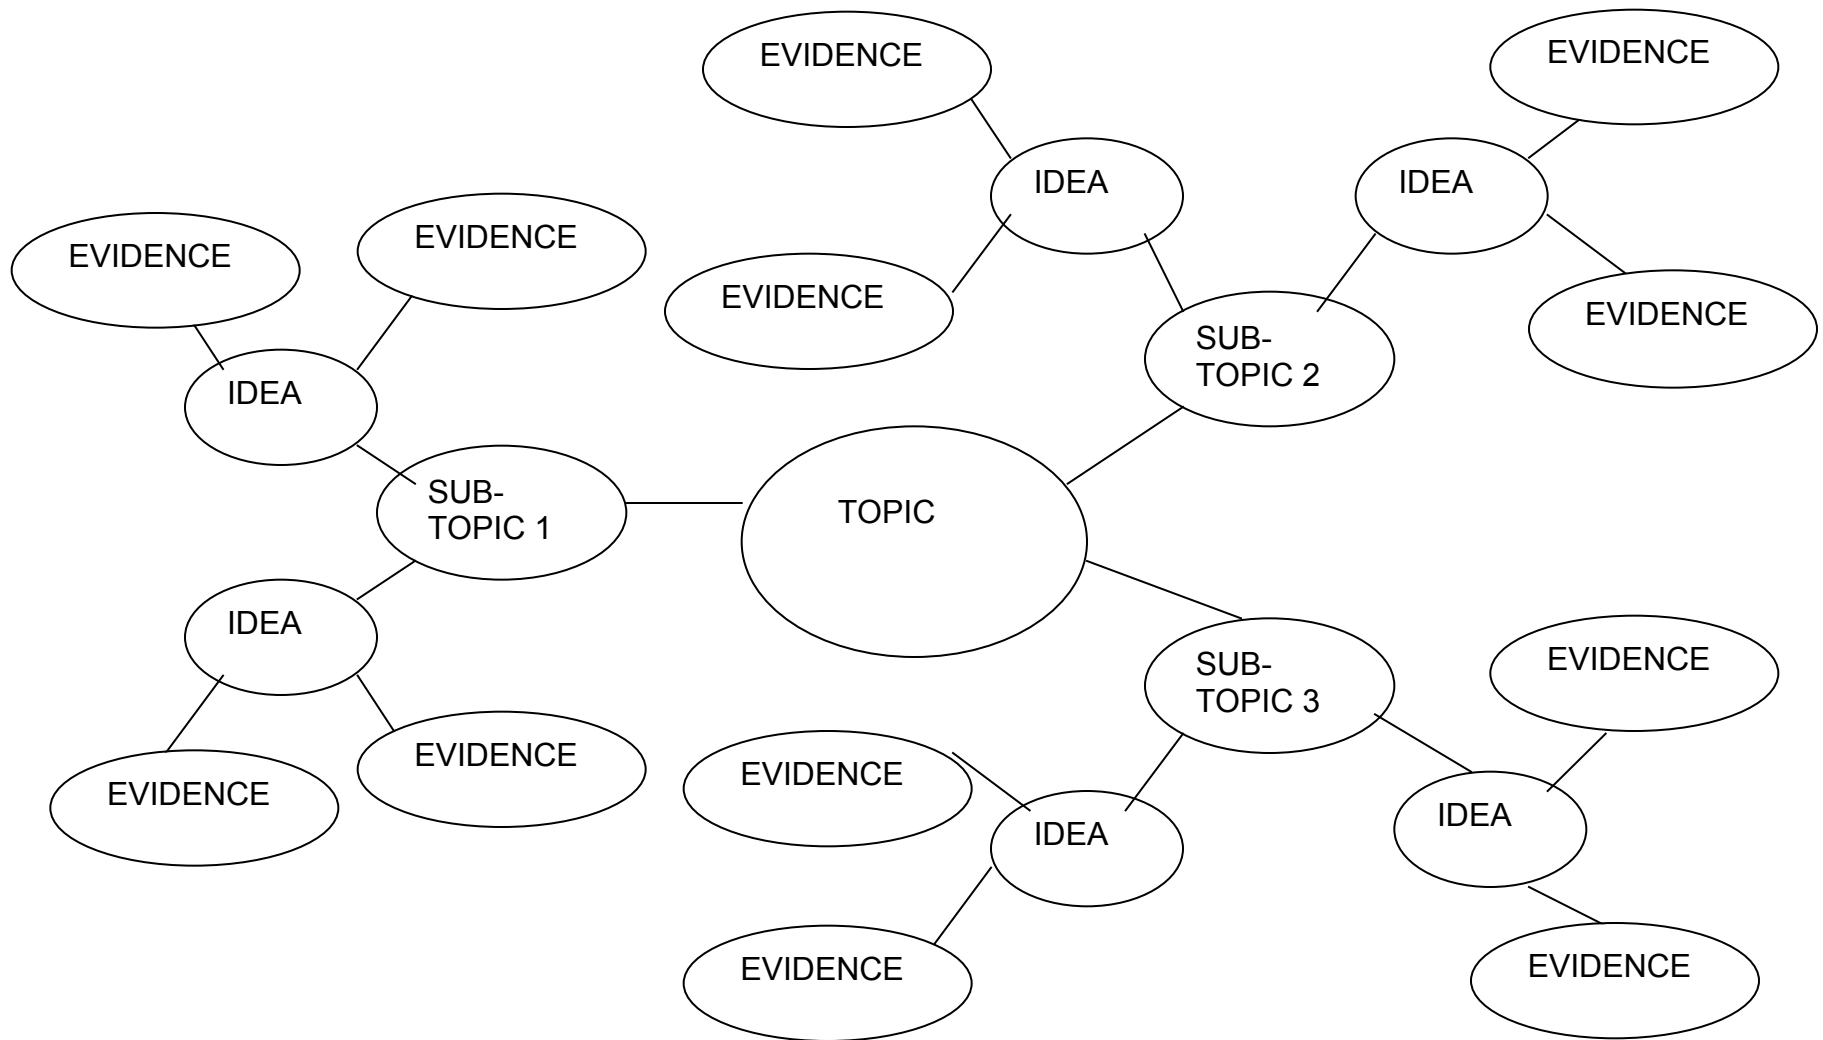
TOPIC

SUB-TOPIC 1

IDEA

EVIDENCE

EVIDENCE

IDEA

EVIDENCE

EVIDENCE

SUB-TOPIC 2

IDEA

EVIDENCE

EVIDENCE

IDEA

EVIDENCE

EVIDENCE

SUB-TOPIC 3

IDEA

EVIDENCE

EVIDENCE

IDEA

EVIDENCE

EVIDENCE